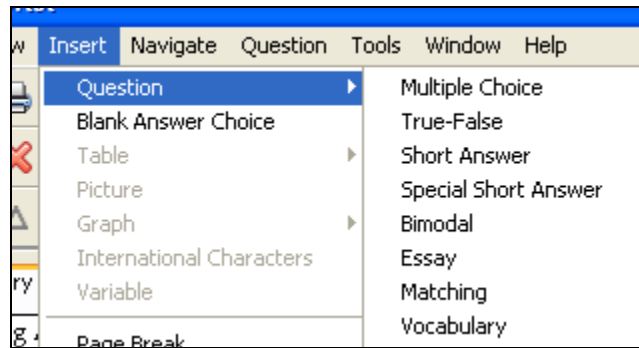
w Insert Navigate Question Tools Window Help

Question
Blank Answer Choice
Table
Picture
Graph
International Characters
Variable
Page Break

Multiple Choice
True-False
Short Answer
Special Short Answer
Bimodal
Essay
Matching
Vocabulary

ry
g